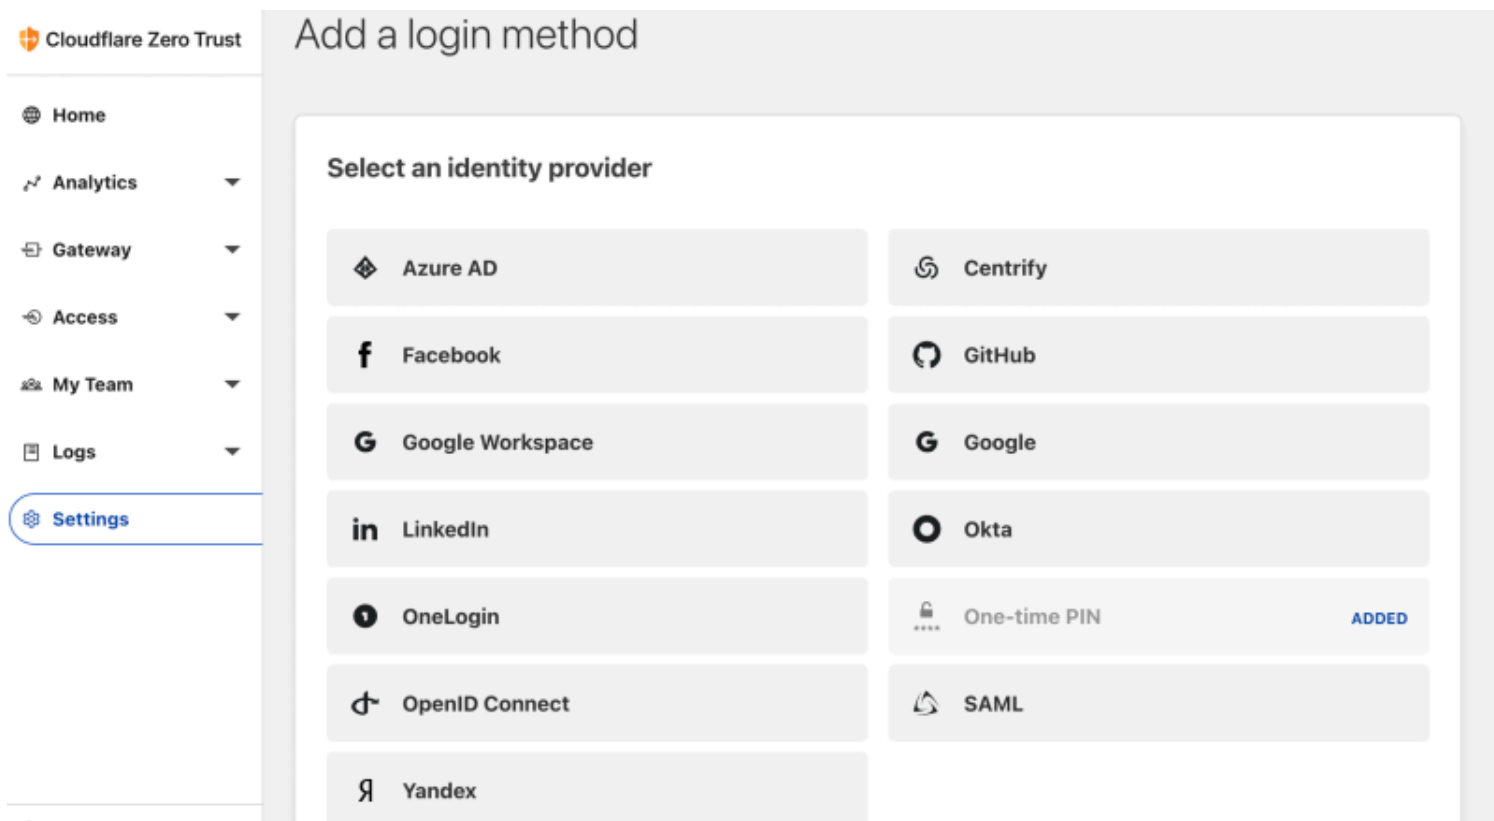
Cloudflare Zero Trust

Home

Analytics

Gateway

Access

My Team

Logs

Settings

Add a login method

Select an identity provider

Azure AD

Centrify

Facebook

GitHub

Google Workspace

Google

LinkedIn

Okta

OneLogin

One-time PIN ADDED

OpenID Connect

SAML

Yandex